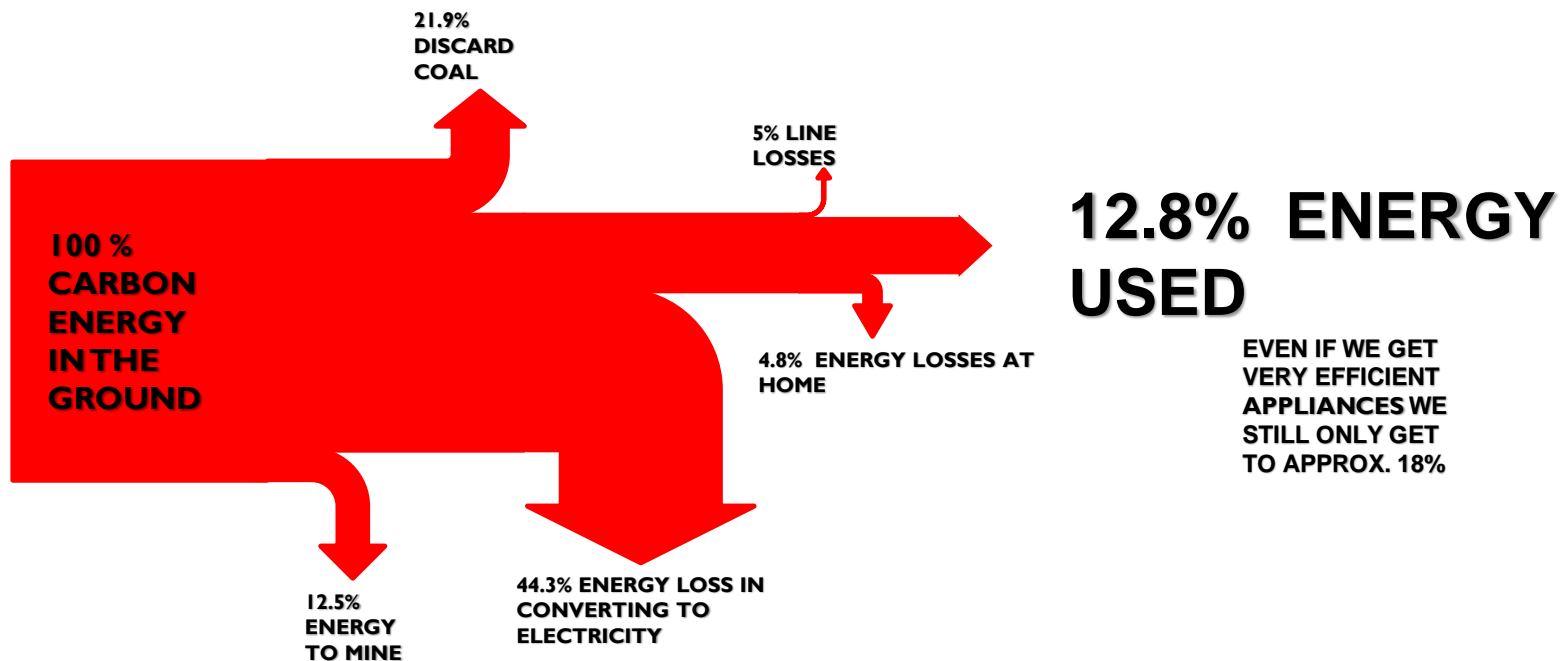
21.9% DISCARD COAL

5% LINE LOSSES

100 % CARBON ENERGY IN THE GROUND

12.8% ENERGY USED

4.8% ENERGY LOSSES AT HOME

EVEN IF WE GET VERY EFFICIENT APPLIANCES WE STILL ONLY GET TO APPROX. 18%

12.5% ENERGY TO MINE

44.3% ENERGY LOSS IN CONVERTING TO ELECTRICITY